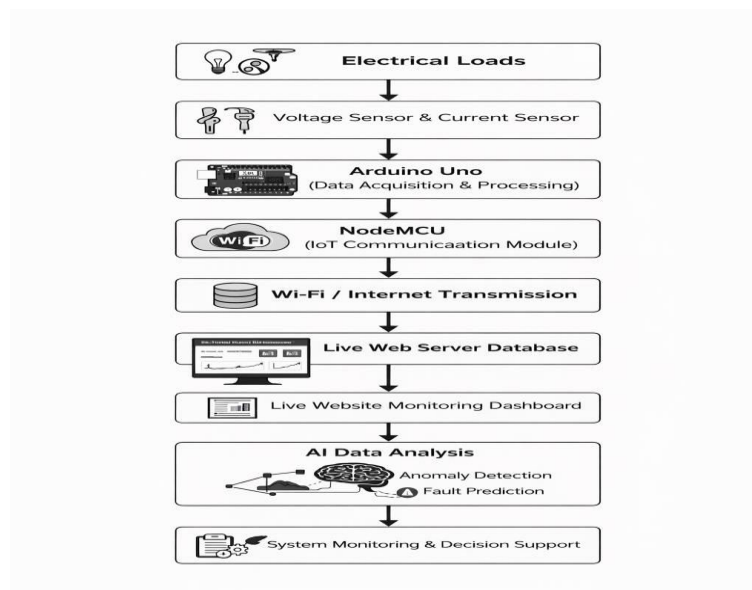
Electrical Loads

Voltage Sensor & Current Sensor

Arduino Uno
(Data Acquisition & Processing)

WiFi
NodeMCU
(IoT Communicaation Module)

Wi-Fi / Internet Transmission

Live Web Server Database

Live Website Monitoring Dashboard

AI Data Analysis
Anomaly Detection
Fault Prediction

System Monitoring & Decision Support